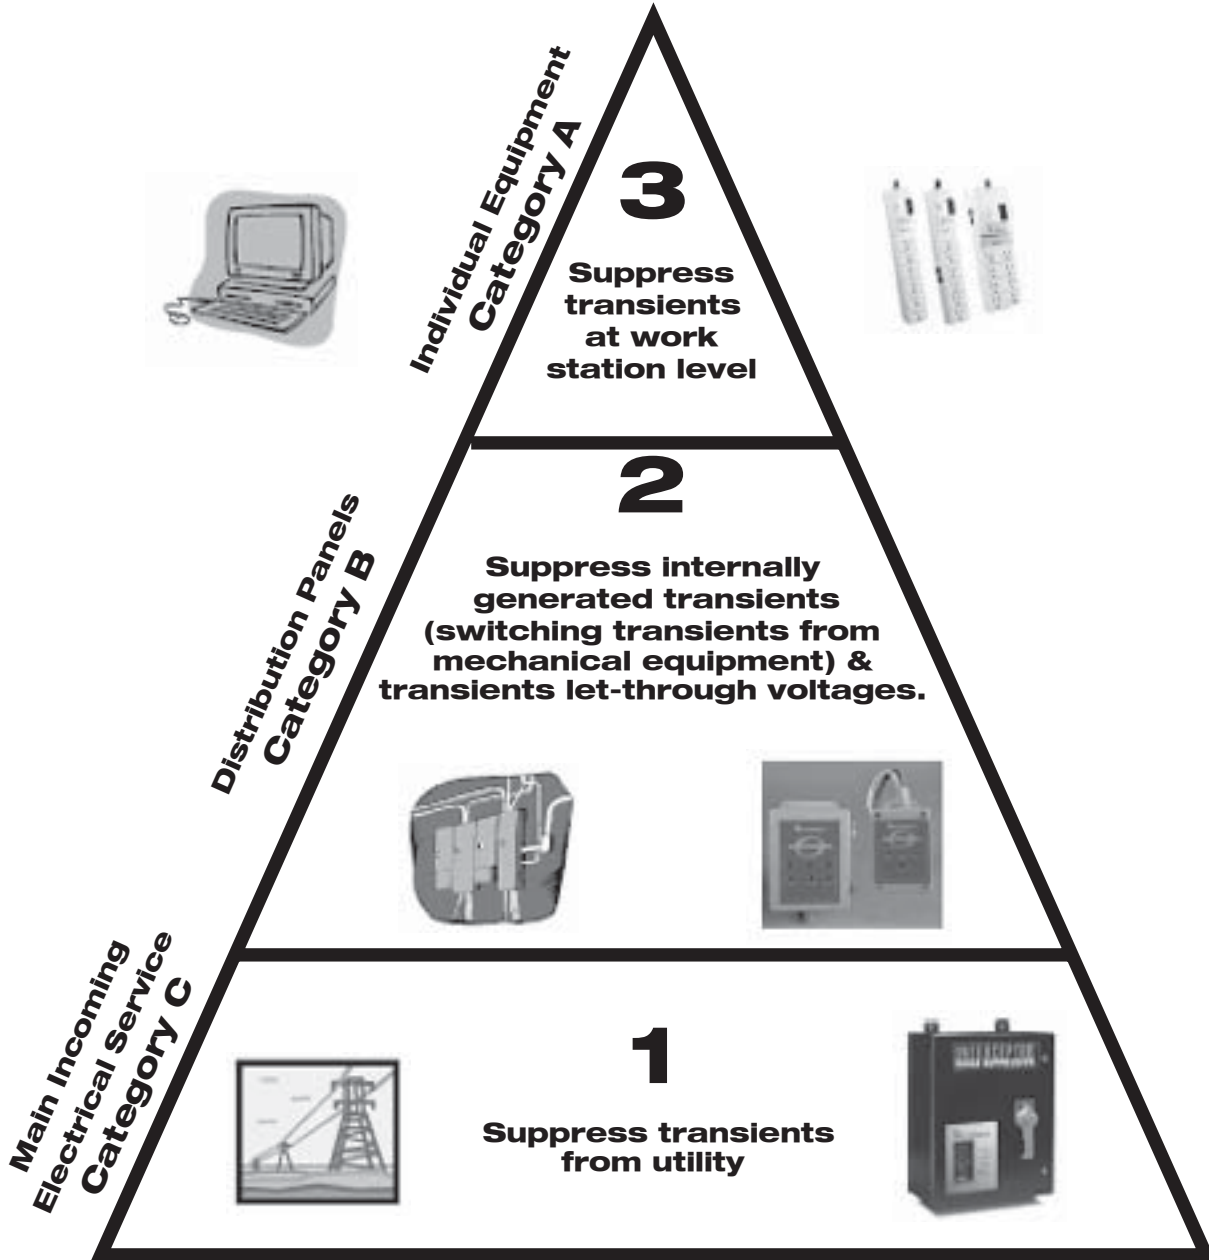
Individual Equipment
Category A

3

Suppress transients at work station level

Distribution Panels
Category B

2

Suppress internally generated transients (switching transients from mechanical equipment) & transients let-through voltages.

Main Incoming Electrical Service
Category C

1

Suppress transients from utility